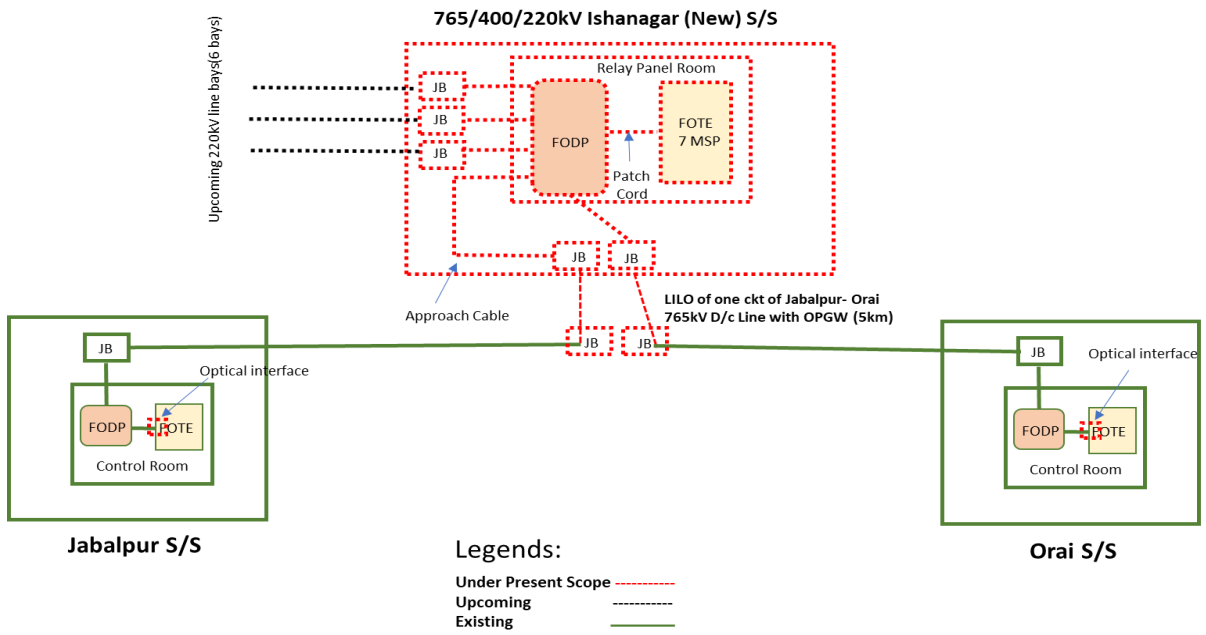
765/400/220kV Ishanagar (New) S/S

Upcoming 220kV line bays(6 bays)

Relay Panel Room

JB

JB

JB

FODP

FOTE
7 MSP

Patch Cord

JB

JB

Approach Cable

LILO of one ckt of Jabalpur- Orai 765kV D/c Line with OPGW (5km)

JB

JB

JB

Optical interface

FODP

FOTE

Control Room

JB

Optical interface

FODP

FOTE

Control Room

Jabalpur S/S

Legends:

Under Present Scope -----------
Upcoming -----------
Existing

Orai S/S